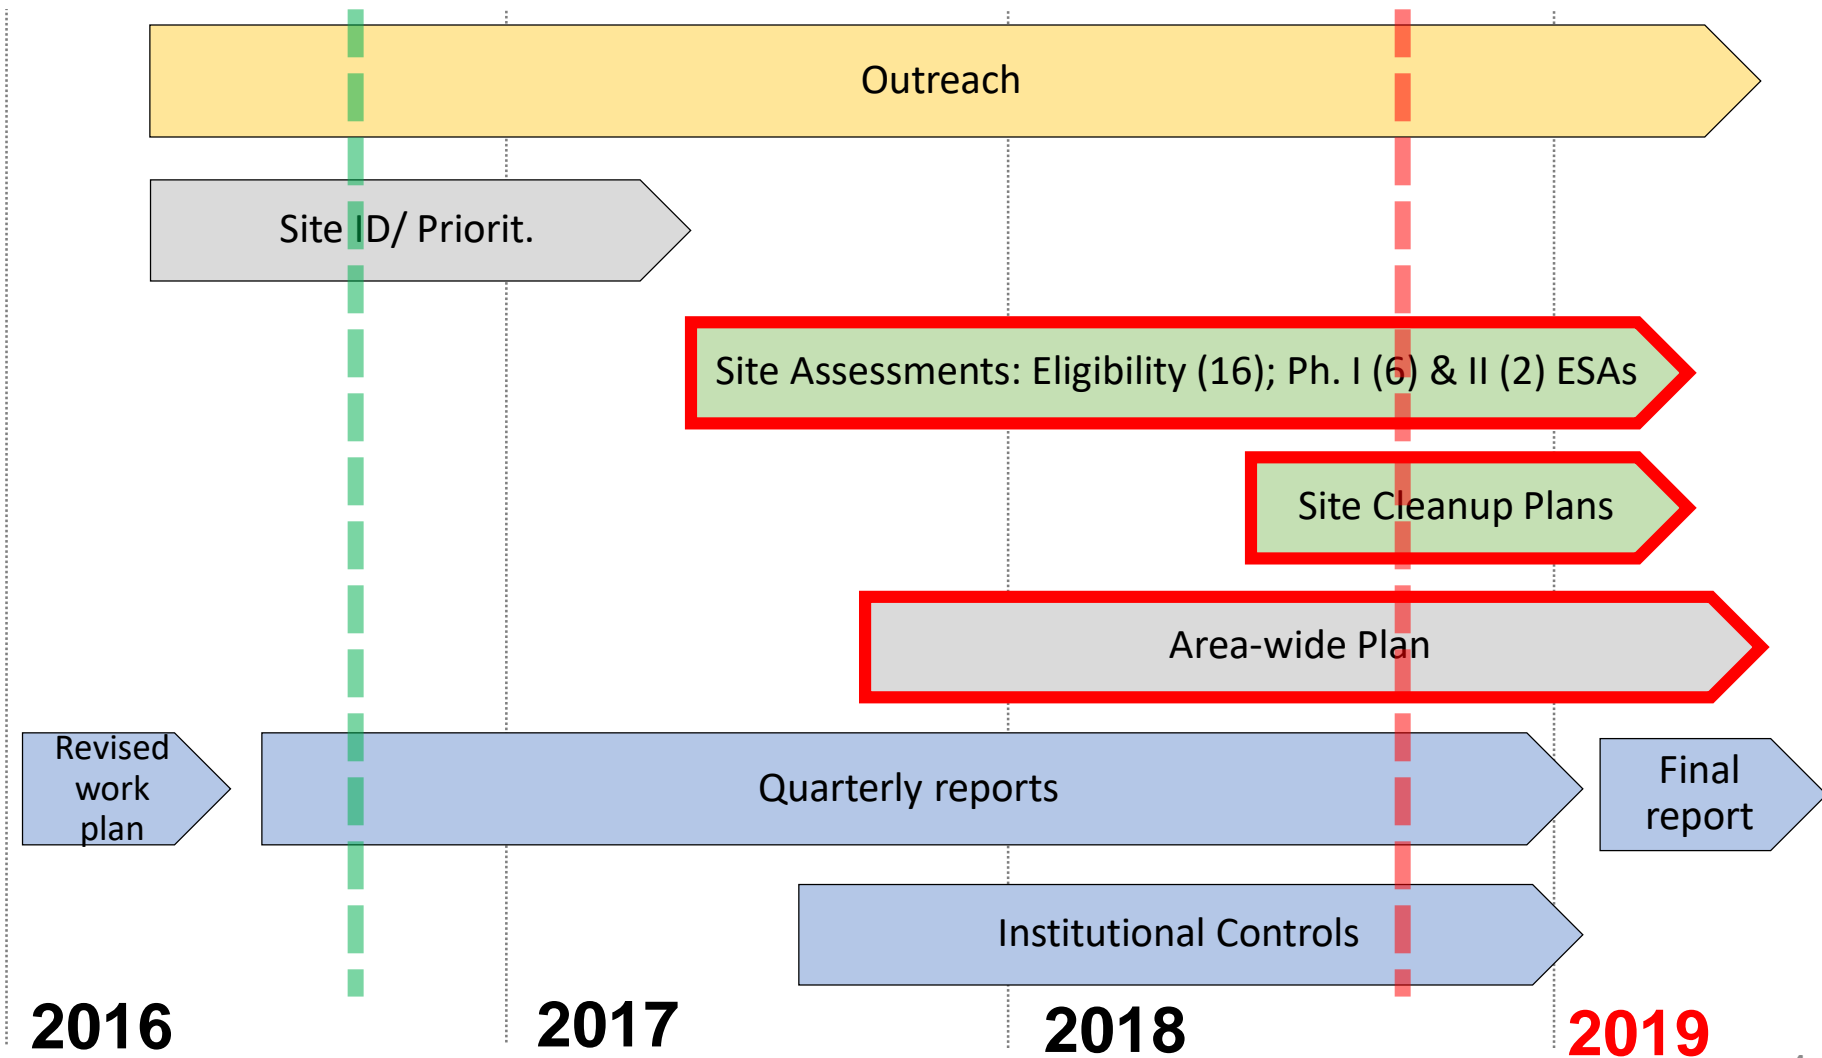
Outreach

Site ID/ Priorit.

Site Assessments: Eligibility (16); Ph. I (6) & II (2) ESAs

Site Cleanup Plans

Area-wide Plan

Revised work plan

Quarterly reports

Final report

Institutional Controls

2016

2017

2018

2019